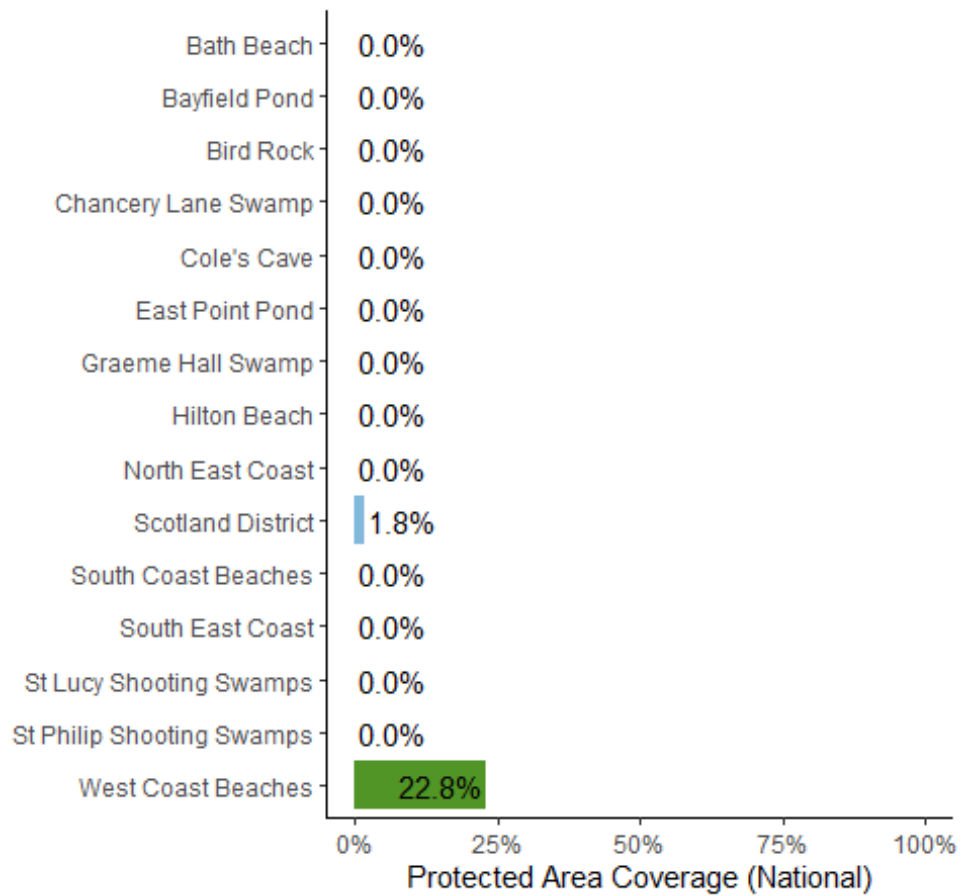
Bath Beach 0.0%
Bayfield Pond 0.0%
Bird Rock 0.0%
Chancery Lane Swamp 0.0%
Cole's Cave 0.0%
East Point Pond 0.0%
Graeme Hall Swamp 0.0%
Hilton Beach 0.0%
North East Coast 0.0%
Scotland District 1.8%
South Coast Beaches 0.0%
South East Coast 0.0%
St Lucy Shooting Swamps 0.0%
St Philip Shooting Swamps 0.0%
West Coast Beaches 22.8%

0% 25% 50% 75% 100%

Protected Area Coverage (National)